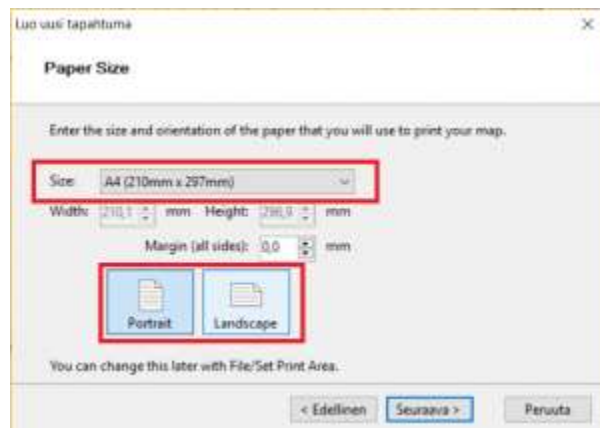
Luo uusi tapahtuma

×

Paper Size

Enter the size and orientation of the paper that you will use to print your map.

Size: A4 (210mm x 297mm)

Width: 210,1 mm Height: 296,9 mm

Margin (all sides): 0,0 mm

Portrait

Landscape

You can change this later with File/Set Print Area.

< Edellinen

Seuraava >

Peruuta